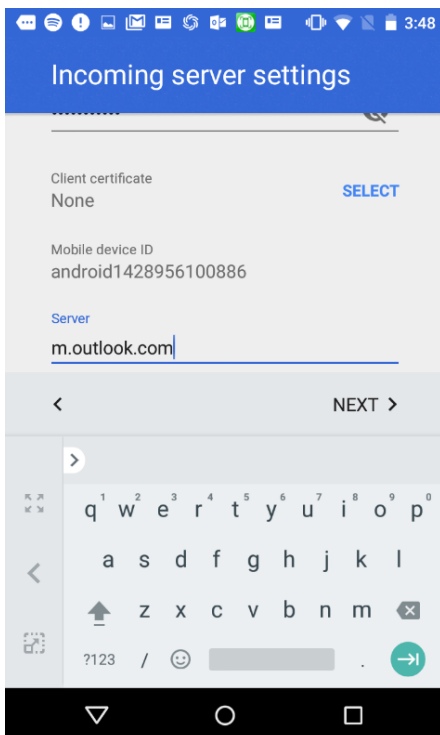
3:48

Incoming server settings

Client certificate
None
SELECT

Mobile device ID
android1428956100886

Server
m.outlook.com

NEXT

q w e r t y u i o p
1 2 3 4 5 6 7 8 9 0
a s d f g h j k l
z x c v b n m
?123 / .